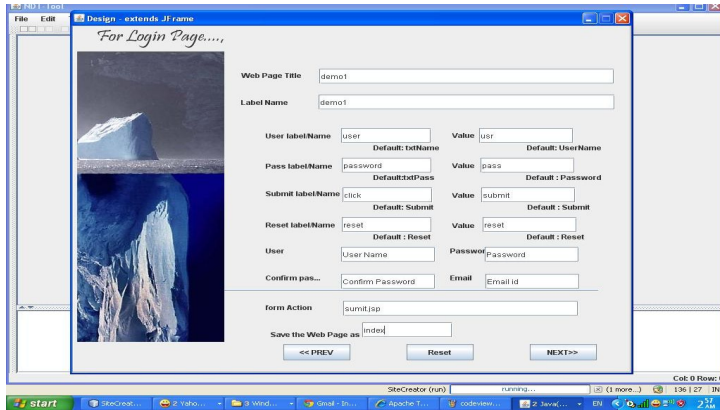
HDT Tool
File Edit
Design - extends JFrame
For Login Page....,

Web Page Title demo1

Label Name demo1

User label/Name user
Default: txtName
Value usr
Default: UserName

Pass label/Name password
Default:txtPass
Value pass
Default : Password

Submit label/Name click
Default: Submit
Value submit
Default : Submit

Reset label/Name reset
Default : Reset
Value reset
Default : Reset

User User Name
Passwor Password

Confirm pas... Confirm Password
Email Email id

form Action sumit.jsp

Save the Web Page as index

<< PREV
Reset
NEXT>>

Col: 0 Row:
SiteCreator (run) running... (1 more...) 136 | 27 IN

start SiteCreat... 2 Yaho... 3 Wind... Gmail - In... Apache T... codeview... 2 Java(... EN 2:57 AM